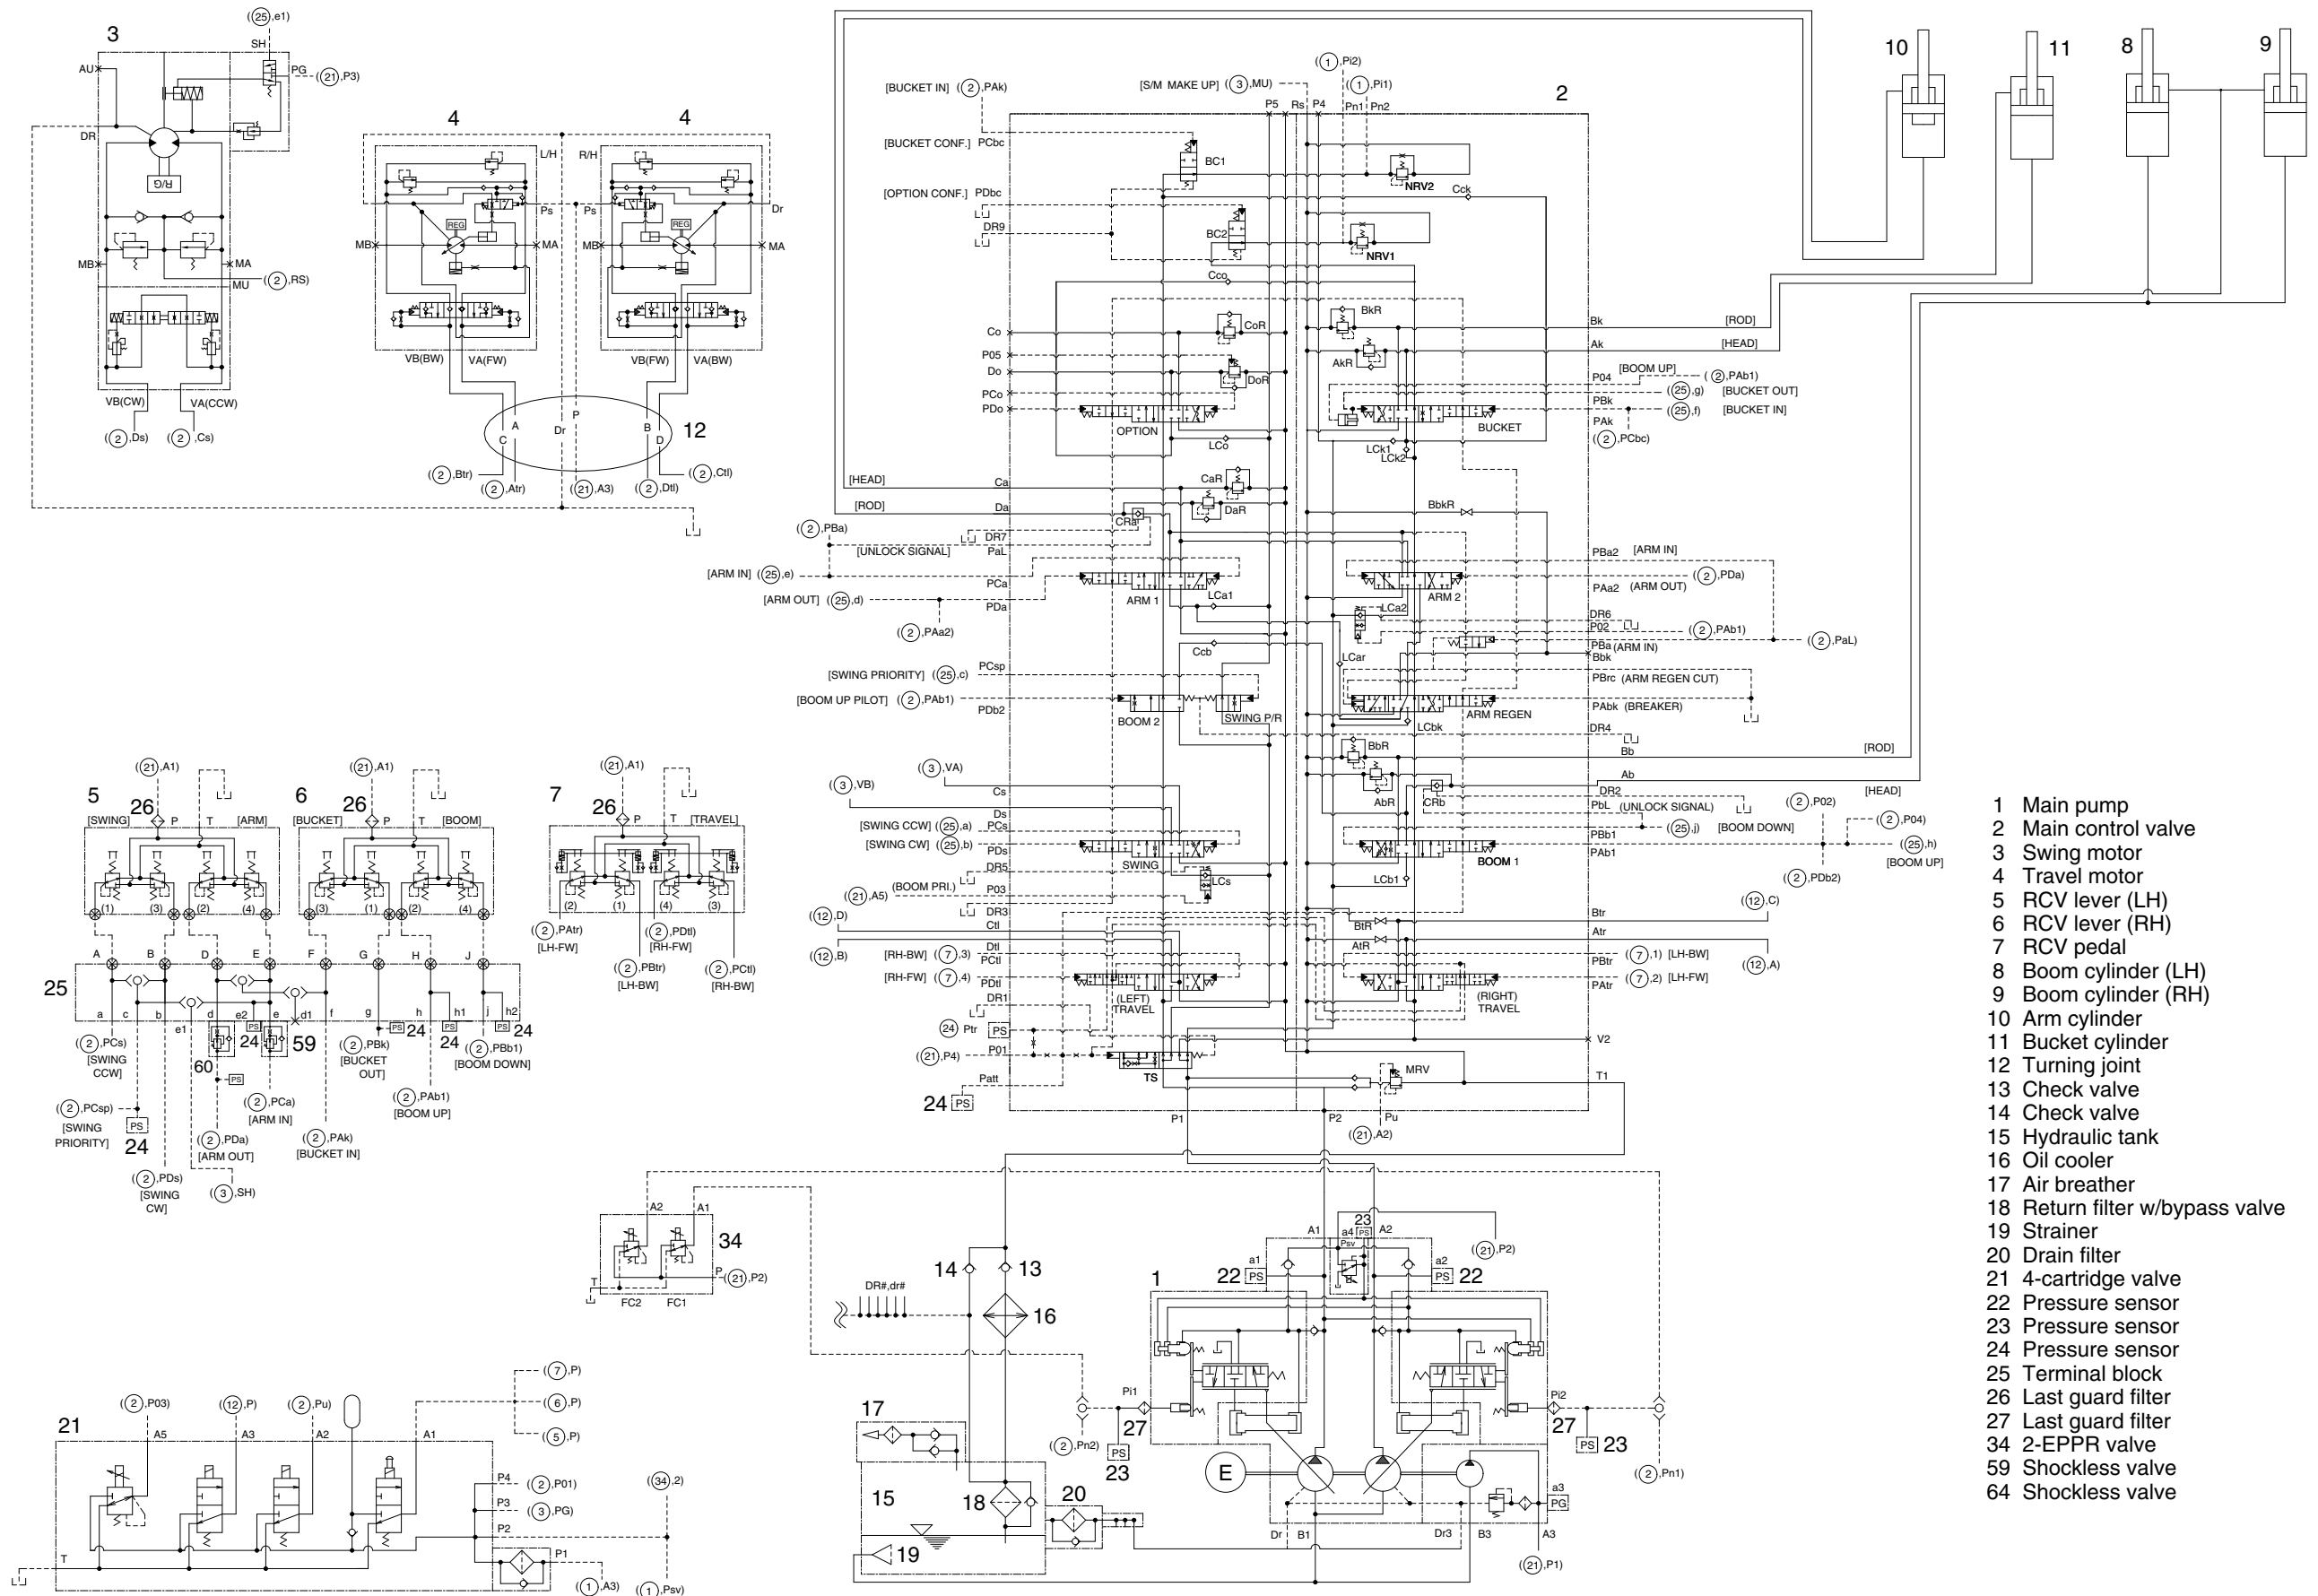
3
((25),e1)
SH
PG
((21),P3)
AU
DR
R/G
MB
MA
MU
((2),RS)
VB(CW)
VA(CCW)
((2),Ds)
((2),Cs)

4
4
L/H
R/H
Ps
Ps
Dr
MB
MA
MB
MA
REG
REG
VB(BW)
VA(FW)
VB(FW)
VA(BW)
C
A
P
Dr
B
D
12
((2),Btr)
((2),Atr)
((21),A3)
((2),Dtl)
((2),Ctl)

[BUCKET IN] ((2),PAk)
[S/M MAKE UP] ((3),MU)
((1),Pi2)
((1),Pi1)
P5 Rs P4 Pn1 Pn2
2
[BUCKET CONF.] PCbc
BC1
NRV2
Cck
[OPTION CONF.] PDbc
DR9
BC2
NRV1
Cco
BkR
Co
CoR
Bk [ROD]
Ak [HEAD]
P05
AkR
Do
DoR
P04 [BOOM UP] ((2),PAb1)
PCo
((25),g) [BUCKET OUT]
PDo
PBk
((25),f) [BUCKET IN]
OPTION
BUCKET
PAk
((2),PCbc)
LCo
LCk1
LCk2
[HEAD] Ca
CaR
[ROD] Da
DaR
BbkR
((2),PBa)
CRa
DR7
[UNLOCK SIGNAL] PaL
PBa2 [ARM IN]
[ARM IN] ((25),e)
PCa
((2),PDa)
ARM 1
LCa1
ARM 2
PAa2 (ARM OUT)
[ARM OUT] ((25),d)
PDa
LCa2
DR6
((2),PAa2)
P02
((2),PAb1)
((2),PaL)
PBa (ARM IN)
Bbk
Ccb
LCar
[SWING PRIORITY] ((25),c)
PCsp
PBrc (ARM REGEN CUT)
[BOOM UP PILOT] ((2),PAb1)
PDb2
BOOM 2
SWING P/R
ARM REGEN
PAbk (BREAKER)
LCbk
DR4
BbR
Bb [ROD]
((3),VA)
Ab
((3),VB)
Cs
AbR
CRb
DR2
[HEAD]
Ds
PbL (UNLOCK SIGNAL)
((2),P02)
[SWING CCW] ((25),a)
PCs
((25),j) [BOOM DOWN]
((2),P04)
[SWING CW] ((25),b)
PDs
PBb1
((25),h)
SWING
PAb1
BOOM 1
[BOOM UP]
DR5
LCs
((2),PDb2)
((21),A5) (BOOM PRI.)
P03
LCb1
DR3
((12),C)
((12),D)
Btr
BtR
Ctl
Atr
AtR
((12),B)
[RH-BW] ((7),3)
Dtl
PCtl
PBtr
((7),1) [LH-BW]
((12),A)
[RH-FW] ((7),4)
PDtl
PAtr
((7),2) [LH-FW]
DR1
(LEFT) TRAVEL
(RIGHT) TRAVEL
(24) Ptr PS
V2
((21),P4) P01
MRV
TS
Patt
T1
24 PS
P1
P2
Pu
((21),A2)

10
11
8
9

5
((21),A1)
26
[SWING] P T [ARM]
(1) (3) (2) (4)
6
((21),A1)
26
[BUCKET] P T [BOOM]
(3) (1) (2) (4)
7
((21),A1)
26
P T [TRAVEL]
(2) (1) (4) (3)
((2),PAtr) [LH-FW]
((2),PDtl) [RH-FW]
((2),PBtr) [LH-BW]
((2),PCtl) [RH-BW]
25
A B D E F G H J
a c b e1 d e2 e d1 f g h h1 j h2
PS 24
PS 24
PS 24
24 PS
59
60
PS
((2),PCs) [SWING CCW]
((2),PBk) [BUCKET OUT]
((2),PBb1) [BOOM DOWN]
((2),PCa) [ARM IN]
((2),PAb1) [BOOM UP]
((2),PCsp) [SWING PRIORITY]
PS
24
((2),PDa) [ARM OUT]
((2),PAk) [BUCKET IN]
((2),PDs) [SWING CW]
((3),SH)

A2 A1
34
P ((21),P2)
T
FC2 FC1
DR#,dr#
14
13
16
1
A1
23
a4
PS
Psv
A2
((21),P2)
a1
22 PS
a2
PS 22
Pi1
Pi2
((2),Pn2)
27
PS
23
27
PS 23
((2),Pn1)
17
15
18
20
E
a3
PG
19
Dr B1 Dr3 B3 A3
((21),P1)

21
((2),P03)
((12),P)
((2),Pu)
((7),P)
((6),P)
((5),P)
A5 A3 A2 A1
P4 ((2),P01)
P3 ((3),PG)
P2
((34),2)
P1
T
((1),A3)
((1),Psv)

1 Main pump
2 Main control valve
3 Swing motor
4 Travel motor
5 RCV lever (LH)
6 RCV lever (RH)
7 RCV pedal
8 Boom cylinder (LH)
9 Boom cylinder (RH)
10 Arm cylinder
11 Bucket cylinder
12 Turning joint
13 Check valve
14 Check valve
15 Hydraulic tank
16 Oil cooler
17 Air breather
18 Return filter w/bypass valve
19 Strainer
20 Drain filter
21 4-cartridge valve
22 Pressure sensor
23 Pressure sensor
24 Pressure sensor
25 Terminal block
26 Last guard filter
27 Last guard filter
34 2-EPPR valve
59 Shockless valve
64 Shockless valve